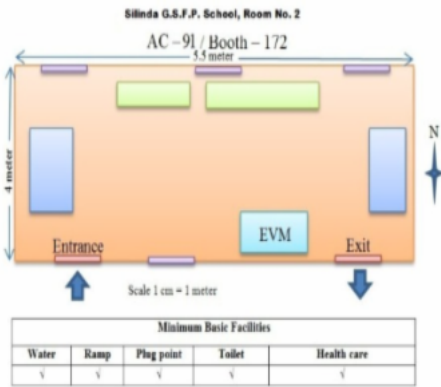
Silinda G.S.F.P. School, Room No. 2

AC – 91 / Booth – 172

5.5 meter

4 meter

N

EVM

Entrance

Exit

Scale 1 cm = 1 meter

| Minimum Basic Facilities | | | | |
|---|---|---|---|---|
| Water | Ramp | Plug point | Toilet | Health care |
| √ | √ | √ | √ | √ |